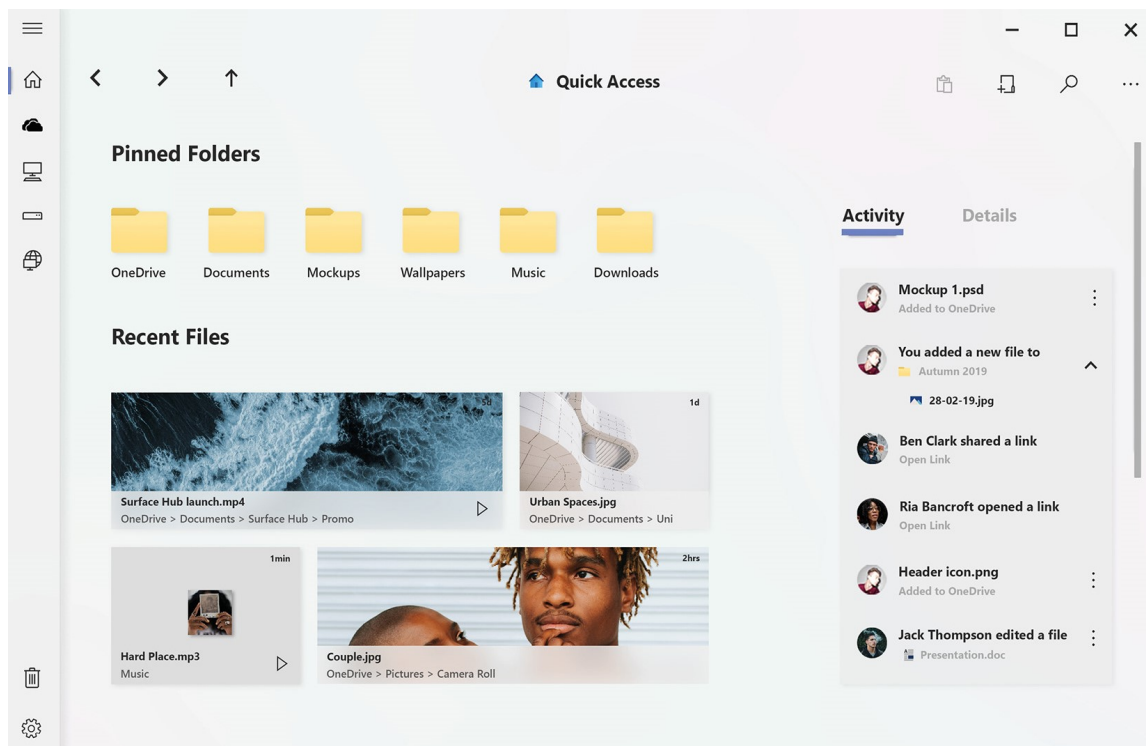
Quick Access

Pinned Folders

OneDrive
Documents
Mockups
Wallpapers
Music
Downloads

Recent Files

5d
Surface Hub launch.mp4
OneDrive > Documents > Surface Hub > Promo

1d
Urban Spaces.jpg
OneDrive > Documents > Uni

1min
Hard Place.mp3
Music

2hrs
Couple.jpg
OneDrive > Pictures > Camera Roll

Activity
Details

Mockup 1.psd
Added to OneDrive

You added a new file to
Autumn 2019
28-02-19.jpg

Ben Clark shared a link
Open Link

Ria Bancroft opened a link
Open Link

Header icon.png
Added to OneDrive

Jack Thompson edited a file
Presentation.doc